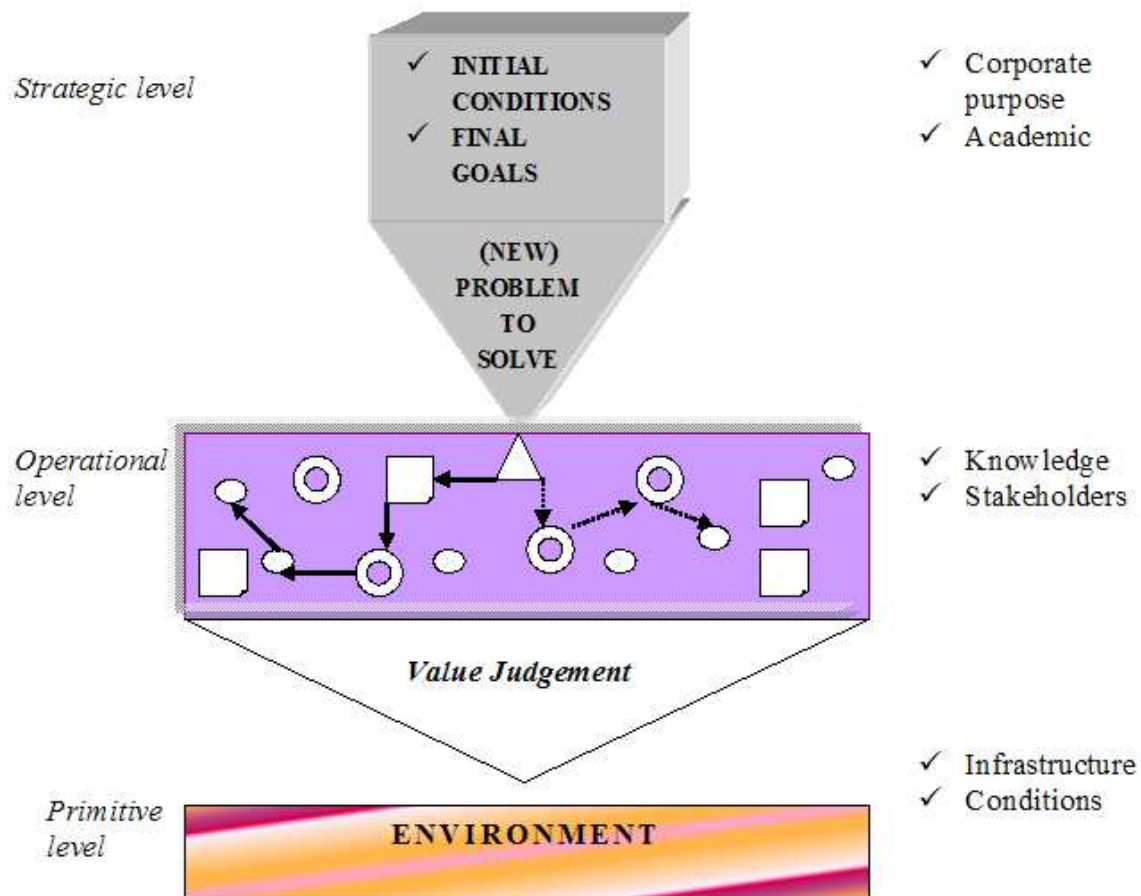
Strategic level

✓ INITIAL CONDITIONS
✓ FINAL GOALS

(NEW) PROBLEM TO SOLVE

✓ Corporate purpose
✓ Academic

Operational level

✓ Knowledge
✓ Stakeholders

Value Judgement

✓ Infrastructure
✓ Conditions

Primitive level

ENVIRONMENT